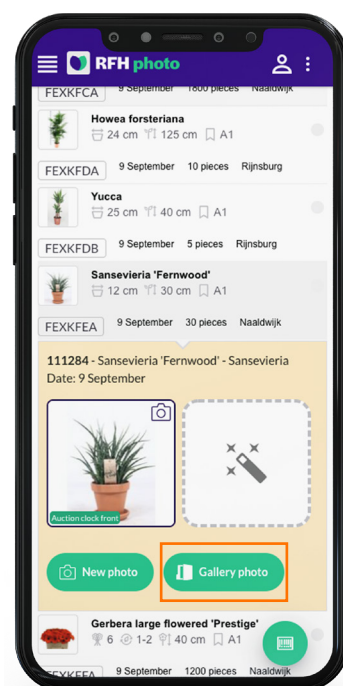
RFH photo

FEXKFCA 9 September 1800 pieces Naaldwijk

Howea forsteriana
24 cm 125 cm A1

FEXKFDA 9 September 10 pieces Rijnsburg

Yucca
25 cm 40 cm A1

FEXKFDB 9 September 5 pieces Rijnsburg

Sansevieria 'Fernwood'
12 cm 30 cm A1

FEXKFEA 9 September 30 pieces Naaldwijk

111284 - Sansevieria 'Fernwood' - Sansevieria
Date: 9 September

Auction clock front

New photo

Gallery photo

Gerbera large flowered 'Prestige'
6 1-2 40 cm A1

FEXKFFA 9 September 1200 pieces Naaldwijk